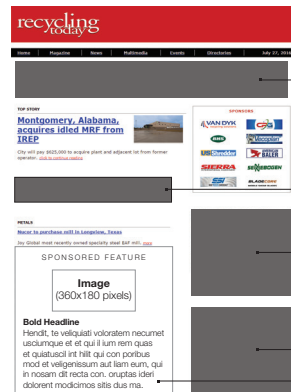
recycling today

Home | Magazine | News | Multimedia | Events | Directories | July 27, 2016

TOP STORY

Montgomery, Alabama, acquires idled MRF from IREP

City will pay $625,000 to acquire plant and adjacent lot from former operator. click to continue reading

SPONSORS

VAN DYK
CPG
BOA
Shredder
BALER
SIERRA
BLADECARE

METALS

Nucor to purchase mill in Longview, Texas

Joy Global most recently owned specialty steel BAR mill. more

SPONSORED FEATURE

Image
(360x180 pixels)

Bold Headline
Hendit, te veliquiati voloratem necumet usciumque et et qui il ium rem quas et quiatuscil int hilit qui con poribus mod et veligenissum aut lam eum, qui in nosam dit recta con. oruptas ideri dolorent modicimos sitis dus ma.